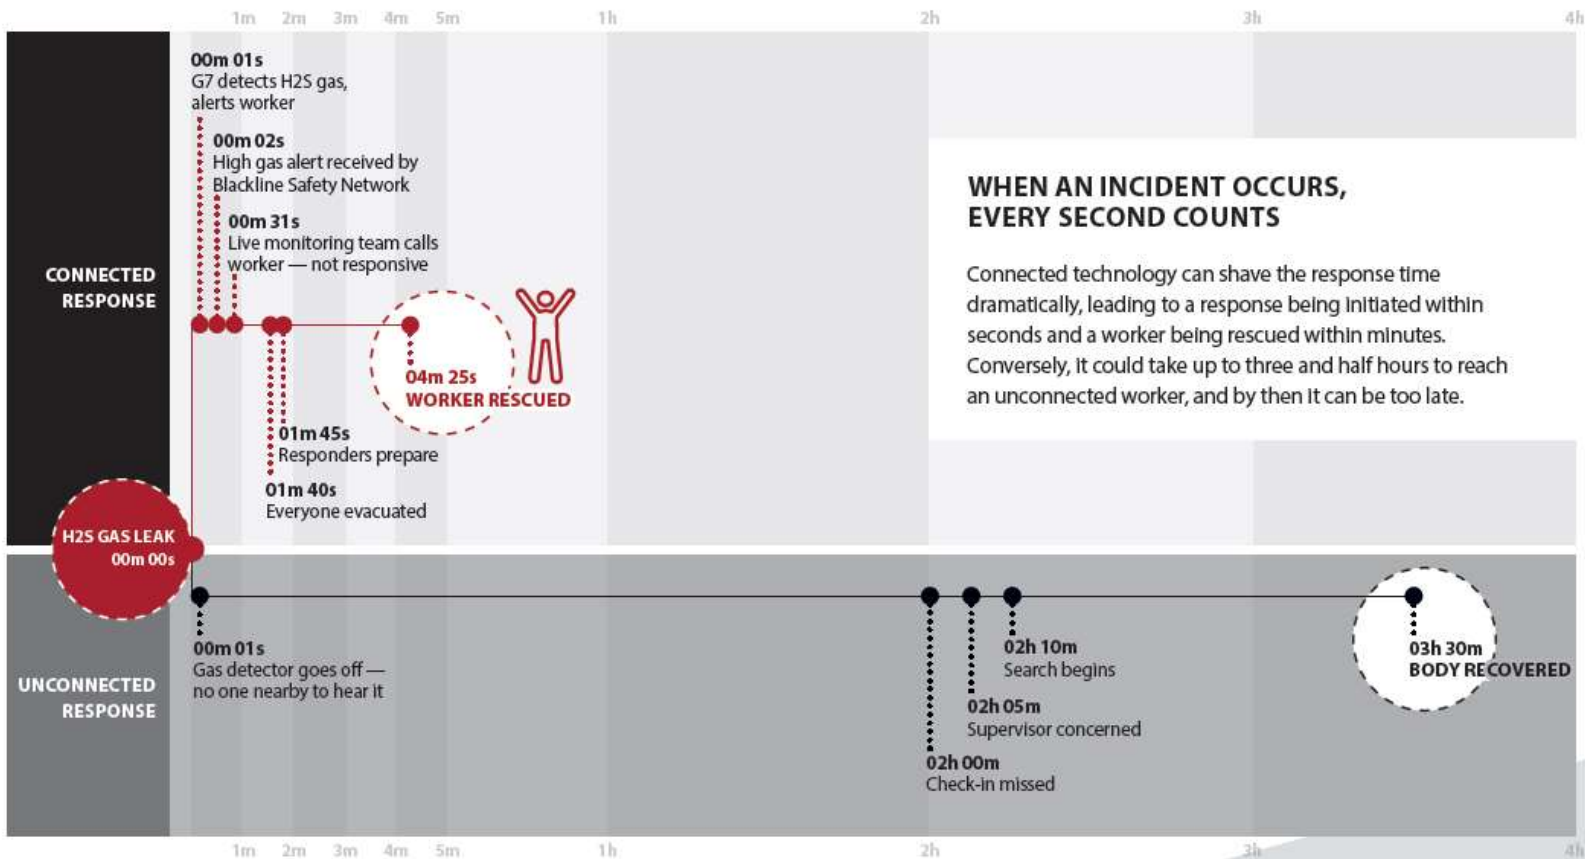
1m 2m 3m 4m 5m 1h 2h 3h 4h

CONNECTED RESPONSE

00m 01s
G7 detects H2S gas, alerts worker

00m 02s
High gas alert received by Blackline Safety Network

00m 31s
Live monitoring team calls worker — not responsive

04m 25s
WORKER RESCUED

01m 45s
Responders prepare

01m 40s
Everyone evacuated

WHEN AN INCIDENT OCCURS, EVERY SECOND COUNTS

Connected technology can shave the response time dramatically, leading to a response being initiated within seconds and a worker being rescued within minutes. Conversely, it could take up to three and half hours to reach an unconnected worker, and by then it can be too late.

H2S GAS LEAK
00m 00s

UNCONNECTED RESPONSE

00m 01s
Gas detector goes off — no one nearby to hear it

02h 10m
Search begins

02h 05m
Supervisor concerned

02h 00m
Check-in missed

03h 30m
BODY RECOVERED

1m 2m 3m 4m 5m 1h 2h 3h 4h